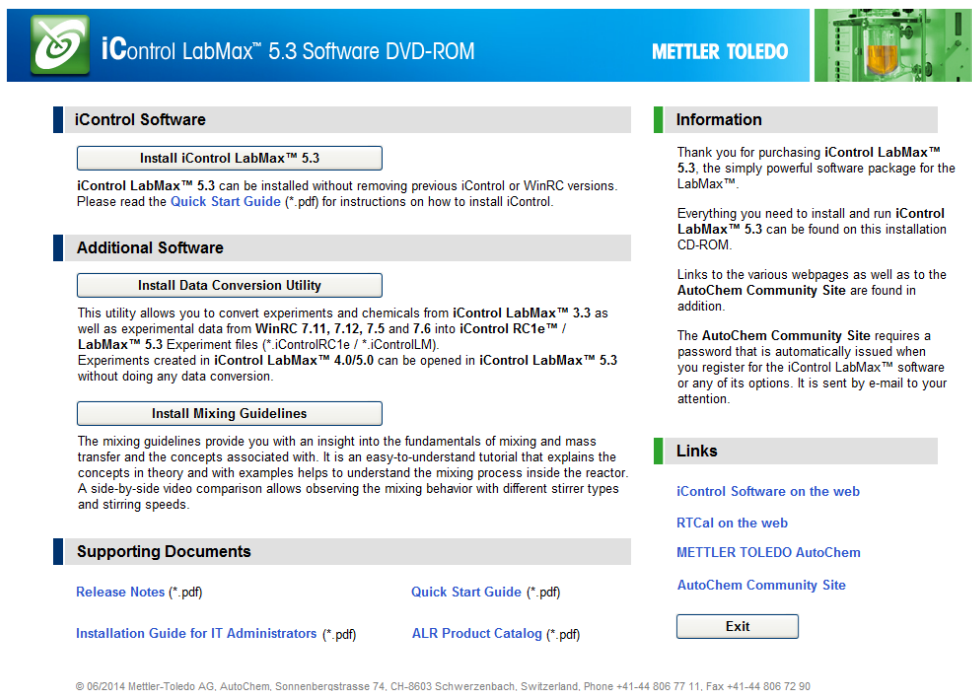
iControl LabMax™ 5.3 Software DVD-ROM

METTLER TOLEDO

iControl Software

Install iControl LabMax™ 5.3

iControl LabMax™ 5.3 can be installed without removing previous iControl or WinRC versions. Please read the Quick Start Guide (*.pdf) for instructions on how to install iControl.

Additional Software

Install Data Conversion Utility

This utility allows you to convert experiments and chemicals from iControl LabMax™ 3.3 as well as experimental data from WinRC 7.11, 7.12, 7.5 and 7.6 into iControl RC1e™ / LabMax™ 5.3 Experiment files (*.iControlRC1e / *.iControlLM).
Experiments created in iControl LabMax™ 4.0/5.0 can be opened in iControl LabMax™ 5.3 without doing any data conversion.

Install Mixing Guidelines

The mixing guidelines provide you with an insight into the fundamentals of mixing and mass transfer and the concepts associated with. It is an easy-to-understand tutorial that explains the concepts in theory and with examples helps to understand the mixing process inside the reactor. A side-by-side video comparison allows observing the mixing behavior with different stirrer types and stirring speeds.

Supporting Documents

Release Notes (*.pdf)

Quick Start Guide (*.pdf)

Installation Guide for IT Administrators (*.pdf)

ALR Product Catalog (*.pdf)

Information

Thank you for purchasing iControl LabMax™ 5.3, the simply powerful software package for the LabMax™.

Everything you need to install and run iControl LabMax™ 5.3 can be found on this installation CD-ROM.

Links to the various webpages as well as to the AutoChem Community Site are found in addition.

The AutoChem Community Site requires a password that is automatically issued when you register for the iControl LabMax™ software or any of its options. It is sent by e-mail to your attention.

Links

iControl Software on the web

RTCal on the web

METTLER TOLEDO AutoChem

AutoChem Community Site

Exit

© 06/2014 Mettler-Toledo AG, AutoChem, Sonnenbergstrasse 74, CH-8603 Schwerzenbach, Switzerland, Phone +41-44 806 77 11, Fax +41-44 806 72 90